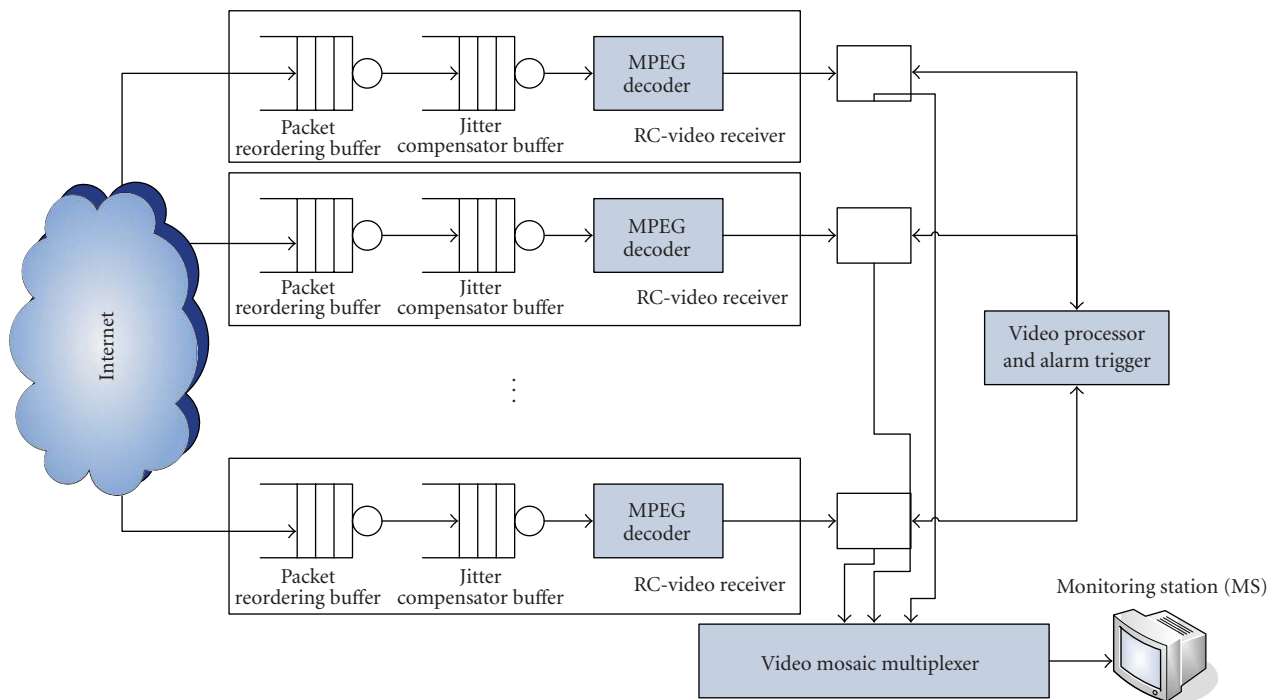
Packet reordering buffer
Jitter compensator buffer
MPEG decoder
RC-video receiver

Packet reordering buffer
Jitter compensator buffer
MPEG decoder
RC-video receiver

Internet

Video processor and alarm trigger

⋮

Packet reordering buffer
Jitter compensator buffer
MPEG decoder
RC-video receiver

Monitoring station (MS)

Video mosaic multiplexer